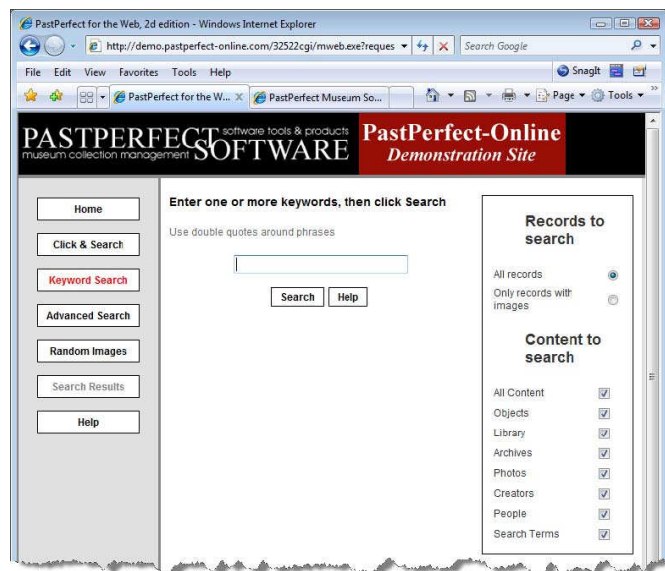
PastPerfect for the Web, 2d edition - Windows Internet Explorer

http://demo.pastperfect-online.com/32522cgi/mweb.exe?reques

Search Google

File Edit View Favorites Tools Help

SnagIt

PastPerfect for the W...

PastPerfect Museum So...

Page ▾ Tools ▾

PASTPERFECT software tools & products SOFTWARE museum collection management

PastPerfect-Online
Demonstration Site

Home

Click & Search

Keyword Search

Advanced Search

Random Images

Search Results

Help

Enter one or more keywords, then click Search

Use double quotes around phrases

Search Help

Records to search

All records

Only records with images

Content to search

All Content

Objects

Library

Archives

Photos

Creators

People

Search Terms